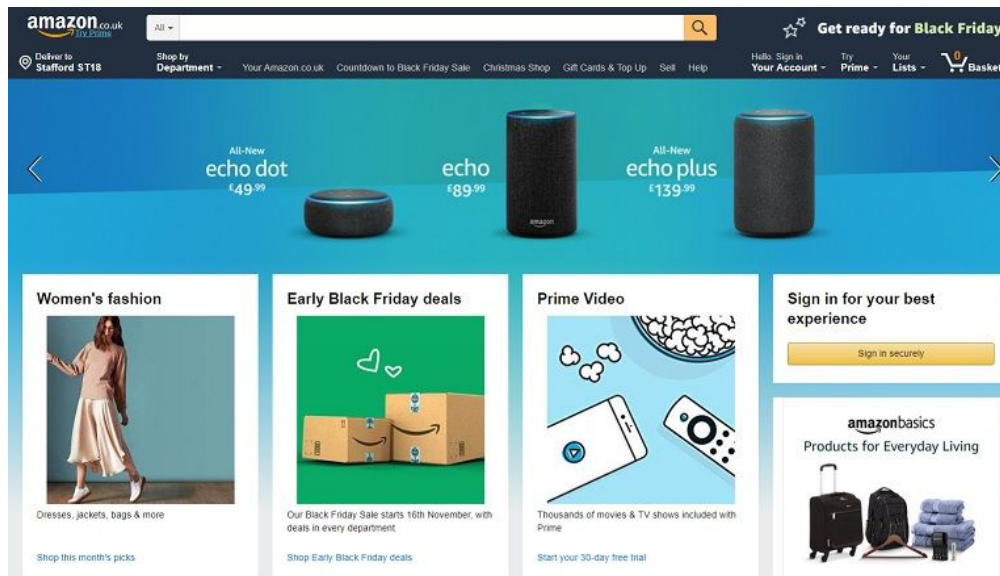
amazon.co.uk Try Prime

All

Get ready for Black Friday

Deliver to Stafford ST18

Shop by Department

Your Amazon.co.uk Countdown to Black Friday Sale Christmas Shop Gift Cards & Top Up Sell Help

Hello. Sign in Your Account

Try Prime

Your Lists

0 Basket

All-New echo dot £49.99

echo £89.99

All-New echo plus £139.99

amazon

Women's fashion

Dresses, jackets, bags & more

Shop this month's picks

Early Black Friday deals

Our Black Friday Sale starts 16th November, with deals in every department

Shop Early Black Friday deals

Prime Video

Thousands of movies & TV shows included with Prime

Start your 30-day free trial

Sign in for your best experience

Sign in securely

amazonbasics

Products for Everyday Living